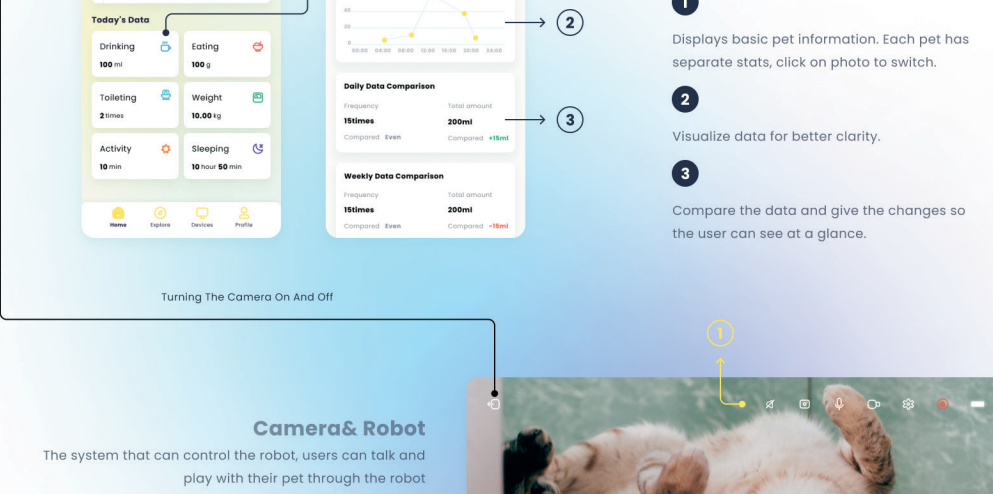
Today's Data

Drinking
100 ml

Eating
100 g

Toileting
2 times

Weight
10.00 kg

Activity
10 min

Sleeping
10 hour 50 min

Home Explore Devices Profile

60
40
20
0
00:00 04:00 08:00 12:00 16:00 20:00 24:00

2

Daily Data Comparison
Frequency
15times
Compared Even
Total amount
200ml
Compared +15ml

3

Weekly Data Comparison
Frequency
15times
Compared Even
Total amount
200ml
Compared -15ml

1

Displays basic pet information. Each pet has separate stats, click on photo to switch.

2

Visualize data for better clarity.

3

Compare the data and give the changes so the user can see at a glance.

Turning The Camera On And Off

1

Camera& Robot
The system that can control the robot, users can talk and play with their pet through the robot